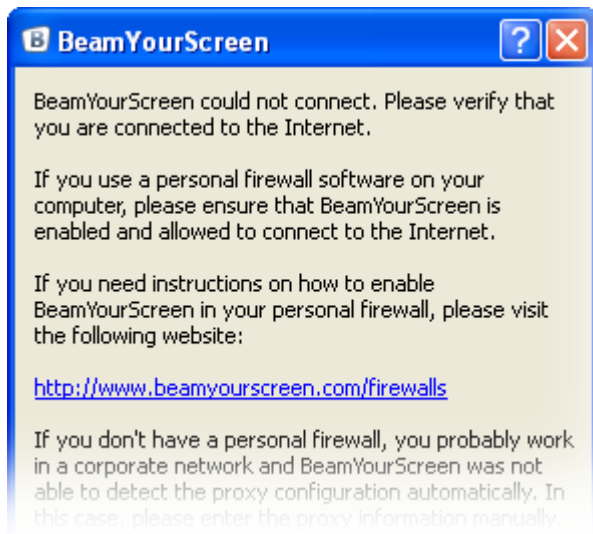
BeamYourScreen

?

BeamYourScreen could not connect. Please verify that you are connected to the Internet.

If you use a personal firewall software on your computer, please ensure that BeamYourScreen is enabled and allowed to connect to the Internet.

If you need instructions on how to enable BeamYourScreen in your personal firewall, please visit the following website:

http://www.beamyourscreen.com/firewalls

If you don't have a personal firewall, you probably work in a corporate network and BeamYourScreen was not able to detect the proxy configuration automatically. In this case, please enter the proxy information manually.